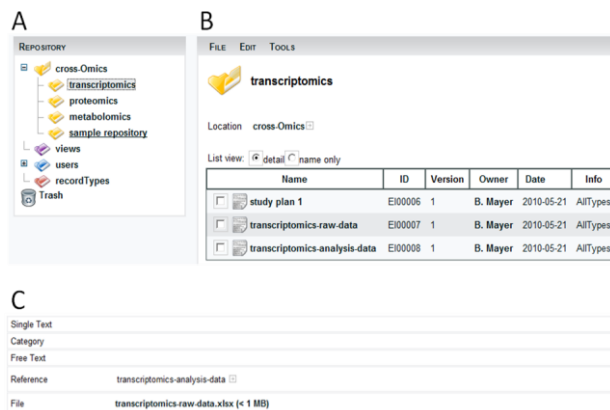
A

REPOSITORY

cross-Omics
transcriptomics
proteomics
metabolomics
sample repository
views
users
recordTypes
Trash

B

FILE EDIT TOOLS

transcriptomics

Location cross-Omics

List view: detail name only

| | Name | ID | Version | Owner | Date | Info |
|---|---|---|---|---|---|---|
| | study plan 1 | EI00006 | 1 | B. Mayer | 2010-05-21 | AllTypes |
| | transcriptomics-raw-data | EI00007 | 1 | B. Mayer | 2010-05-21 | AllTypes |
| | transcriptomics-analysis-data | EI00008 | 1 | B. Mayer | 2010-05-21 | AllTypes |

C

Single Text
Category
Free Text
Reference transcriptomics-analysis-data
File transcriptomics-raw-data.xlsx (< 1 MB)